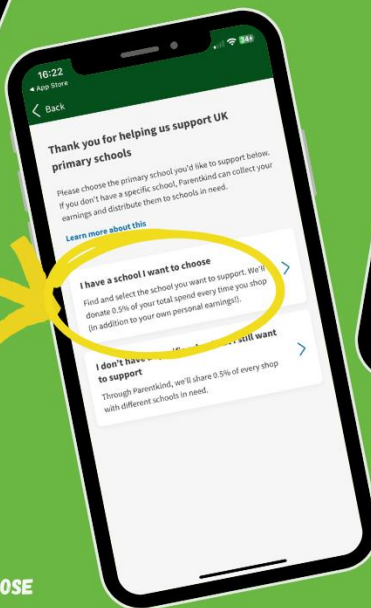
16:22
◂ App Store
34
< Back

Thank you for helping us support UK primary schools

Please choose the primary school you'd like to support below. If you don't have a specific school, Parentkind can collect your earnings and distribute them to schools in need.

Learn more about this

I have a school I want to choose
Find and select the school you want to support. We'll donate 0.5% of your total spend every time you shop (in addition to your own personal earnings!).

I don't have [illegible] still want to support
Through Parentkind, we'll share 0.5% of every shop with different schools in need.

OSE